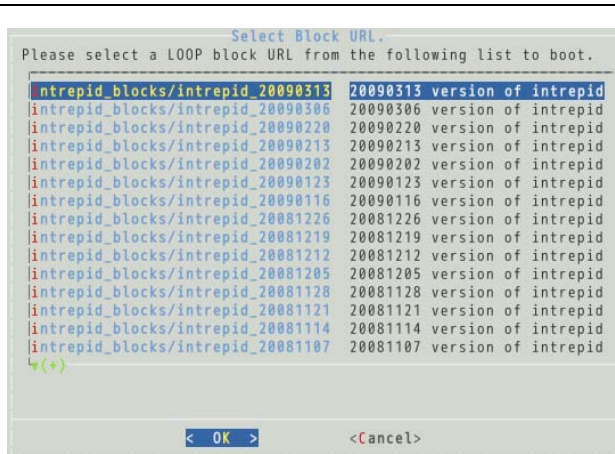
Select Block URL.
Please select a LOOP block URL from the following list to boot.

| | |
|---|---|
| intrepid_blocks/intrepid_20090313 | 20090313 version of intrepid |
| intrepid_blocks/intrepid_20090306 | 20090306 version of intrepid |
| intrepid_blocks/intrepid_20090220 | 20090220 version of intrepid |
| intrepid_blocks/intrepid_20090213 | 20090213 version of intrepid |
| intrepid_blocks/intrepid_20090202 | 20090202 version of intrepid |
| intrepid_blocks/intrepid_20090123 | 20090123 version of intrepid |
| intrepid_blocks/intrepid_20090116 | 20090116 version of intrepid |
| intrepid_blocks/intrepid_20081226 | 20081226 version of intrepid |
| intrepid_blocks/intrepid_20081219 | 20081219 version of intrepid |
| intrepid_blocks/intrepid_20081212 | 20081212 version of intrepid |
| intrepid_blocks/intrepid_20081205 | 20081205 version of intrepid |
| intrepid_blocks/intrepid_20081128 | 20081128 version of intrepid |
| intrepid_blocks/intrepid_20081121 | 20081121 version of intrepid |
| intrepid_blocks/intrepid_20081114 | 20081114 version of intrepid |
| intrepid_blocks/intrepid_20081107 | 20081107 version of intrepid |

v(+)

< OK > <Cancel>